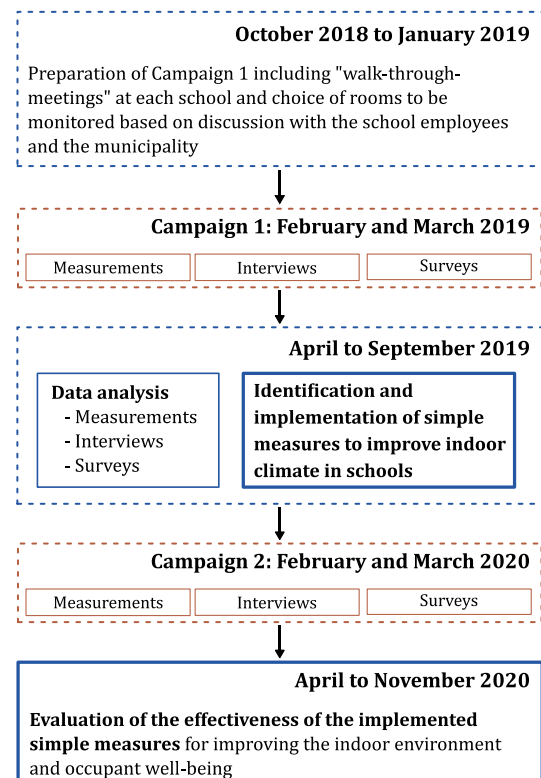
October 2018 to January 2019

Preparation of Campaign 1 including "walk-through-meetings" at each school and choice of rooms to be monitored based on discussion with the school employees and the municipality

Campaign 1: February and March 2019

Measurements

Interviews

Surveys

April to September 2019

Data analysis
- Measurements
- Interviews
- Surveys

Identification and implementation of simple measures to improve indoor climate in schools

Campaign 2: February and March 2020

Measurements

Interviews

Surveys

April to November 2020

Evaluation of the effectiveness of the implemented simple measures for improving the indoor environment and occupant well-being